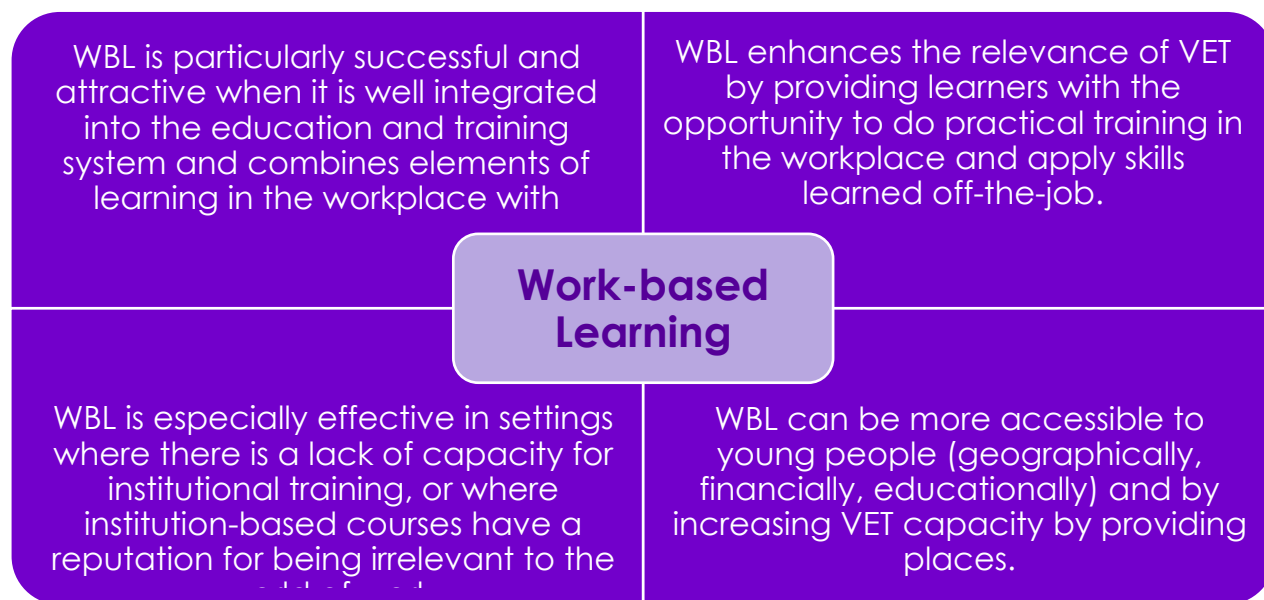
WBL is particularly successful and attractive when it is well integrated into the education and training system and combines elements of learning in the workplace with

WBL enhances the relevance of VET by providing learners with the opportunity to do practical training in the workplace and apply skills learned off-the-job.

Work-based Learning

WBL is especially effective in settings where there is a lack of capacity for institutional training, or where institution-based courses have a reputation for being irrelevant to the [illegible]

WBL can be more accessible to young people (geographically, financially, educationally) and by increasing VET capacity by providing places.